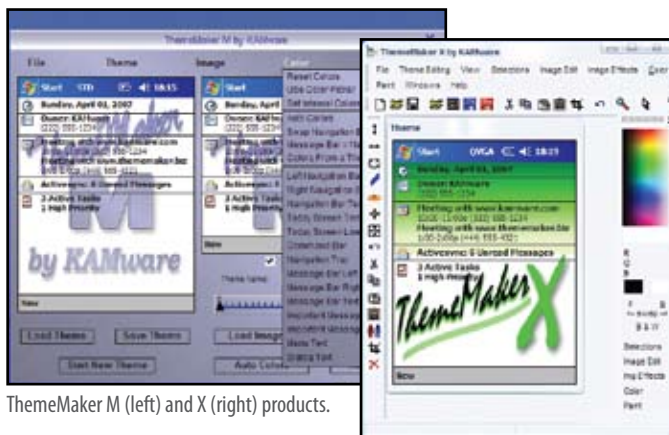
ThemeMaker M by KAMware

File Theme Image Color

Start STD 10:15

Sunday, April 01, 2007

Owner: KAMware

(222) 555-1234

Meeting with www.kamware.com

Meeting with www.thememaker.biz

ActiveSync: 0 Unread Messages

2 Active Tasks

1 High Priority

by KAMware

New

Reset Colors

Use Color Picker

Set Missed Colors

Left Navigation Bar

Right Navigation Bar

Navigation Bar Text

Theme Name

Load Theme Save Theme Load Image

Start New Theme Auto Colors

ThemeMaker M (left) and X (right) products.

ThemeMaker X by KAMware

File Theme Editing View Selections Image Edit Image Effects Color

Paint Windows Help

Theme

Start QVGA 10:21

Sunday, April 01, 2007

Owner: KAMware

(222) 555-1234

Meeting with www.kamware.com

Meeting with www.thememaker.biz

ActiveSync: 0 Unread Messages

2 Active Tasks

1 High Priority

ThemeMaker X

New

Selections

Image Edit

Img Effects

Color

Paint